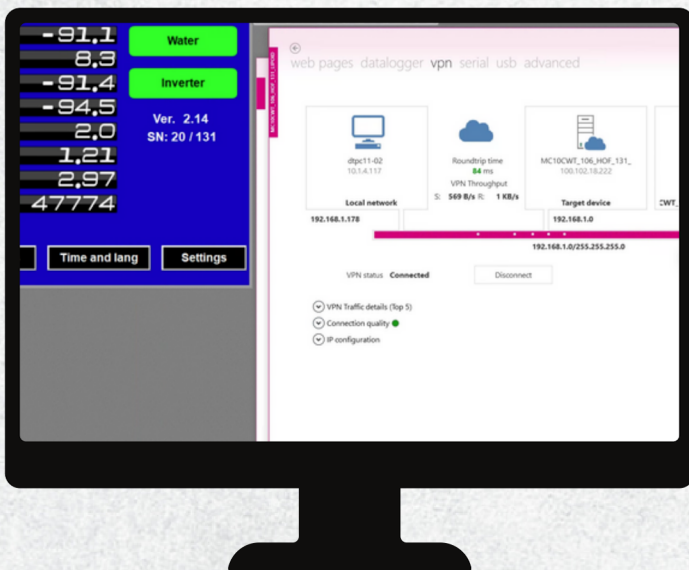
-91,1
8,3
-91,4
-94,5
2,0
1,21
2,97
47774

Water

Inverter

Ver. 2.14
SN: 20 / 131

Time and lang

Settings

MC10CWT_106_HOF_131_UPDD

web pages datalogger vpn serial usb advanced

dtpc11-02
10.1.4.117

Local network

192.168.1.178

Roundtrip time
84 ms
VPN Throughput
S: 569 B/s R: 1 KB/s

MC10CWT_106_HOF_131_
100.102.18.222

Target device

192.168.1.0

CWT_

192.168.1.0/255.255.255.0

VPN status Connected

Disconnect

VPN Traffic details (Top 5)

Connection quality

IP configuration